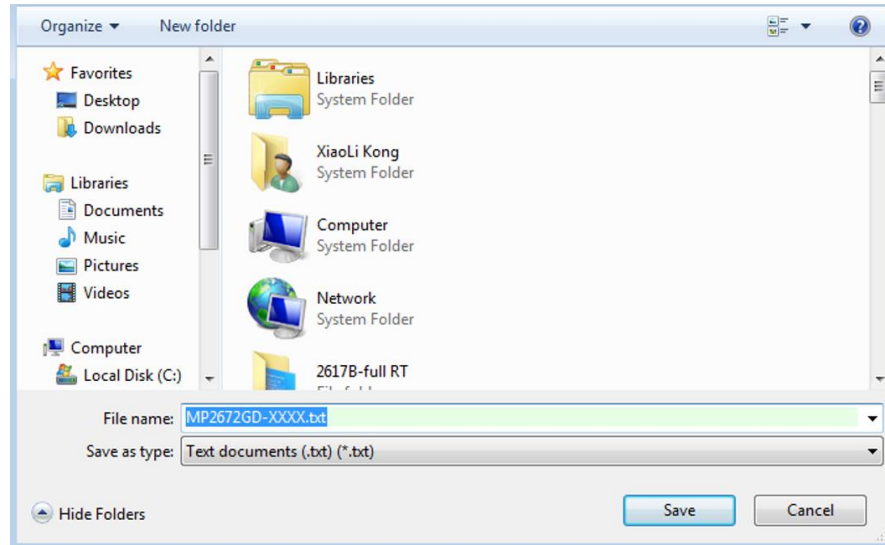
Organize ▾ New folder

Favorites
Desktop
Downloads

Libraries
Documents
Music
Pictures
Videos

Computer
Local Disk (C:)

Libraries
System Folder

XiaoLi Kong
System Folder

Computer
System Folder

Network
System Folder

2617B-full RT
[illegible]

File name: MP2672GD-XXXX.txt

Save as type: Text documents (.txt) (*.txt)

Hide Folders

Save

Cancel